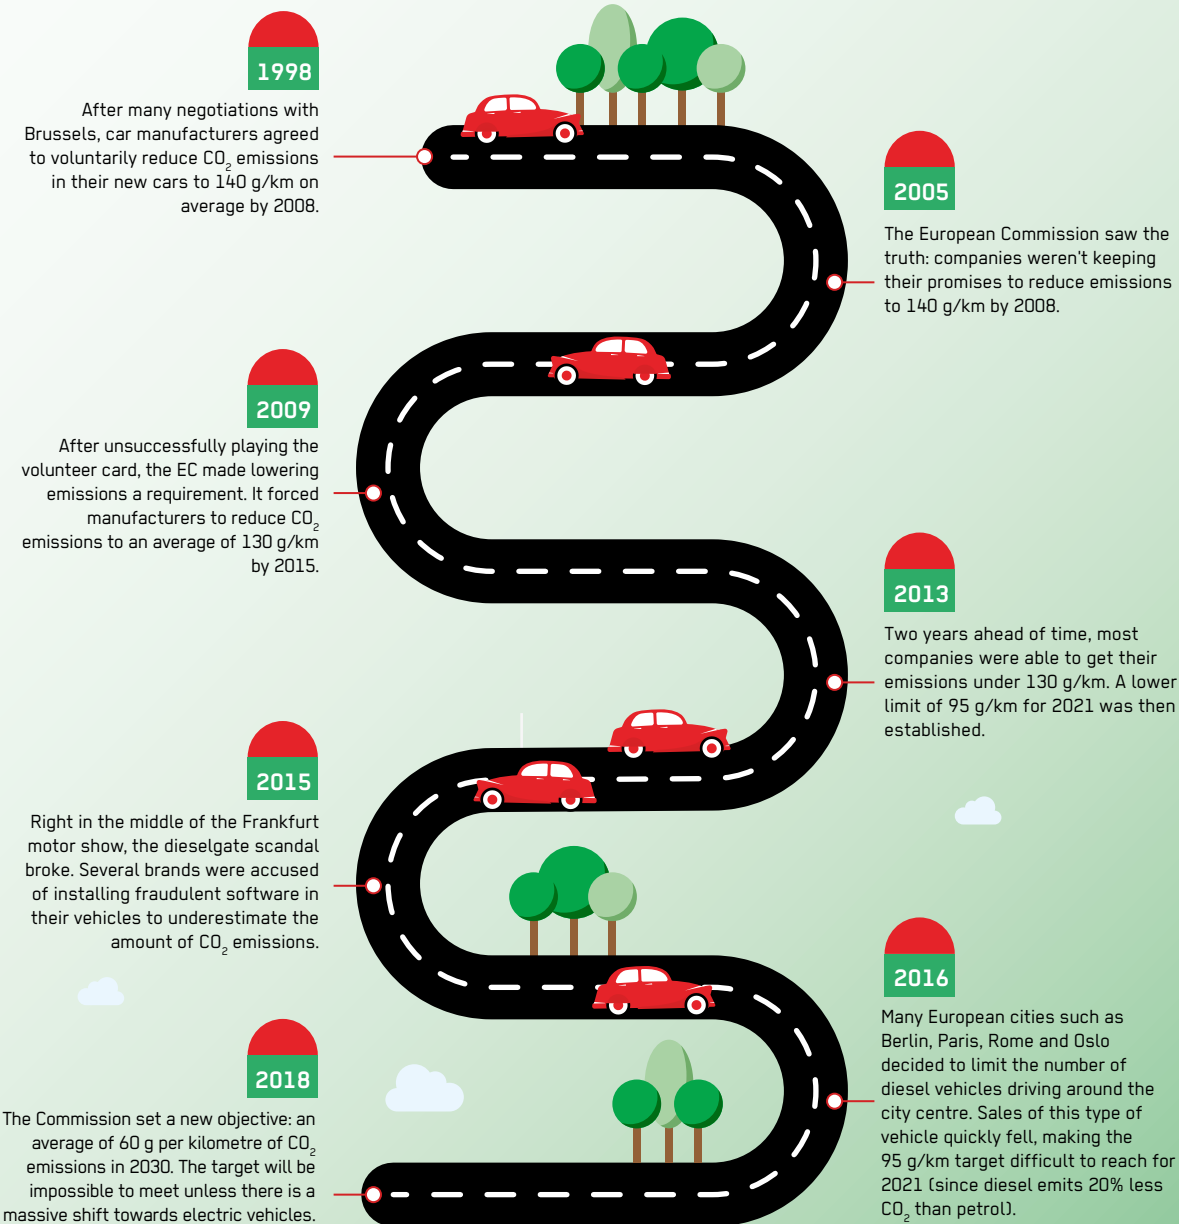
1998

After many negotiations with Brussels, car manufacturers agreed to voluntarily reduce $CO_2$ emissions in their new cars to 140 g/km on average by 2008.

2005

The European Commission saw the truth: companies weren't keeping their promises to reduce emissions to 140 g/km by 2008.

2009

After unsuccessfully playing the volunteer card, the EC made lowering emissions a requirement. It forced manufacturers to reduce $CO_2$ emissions to an average of 130 g/km by 2015.

2013

Two years ahead of time, most companies were able to get their emissions under 130 g/km. A lower limit of 95 g/km for 2021 was then established.

2015

Right in the middle of the Frankfurt motor show, the dieselgate scandal broke. Several brands were accused of installing fraudulent software in their vehicles to underestimate the amount of $CO_2$ emissions.

2016

Many European cities such as Berlin, Paris, Rome and Oslo decided to limit the number of diesel vehicles driving around the city centre. Sales of this type of vehicle quickly fell, making the 95 g/km target difficult to reach for 2021 (since diesel emits 20% less $CO_2$ than petrol).

2018

The Commission set a new objective: an average of 60 g per kilometre of $CO_2$ emissions in 2030. The target will be impossible to meet unless there is a massive shift towards electric vehicles.